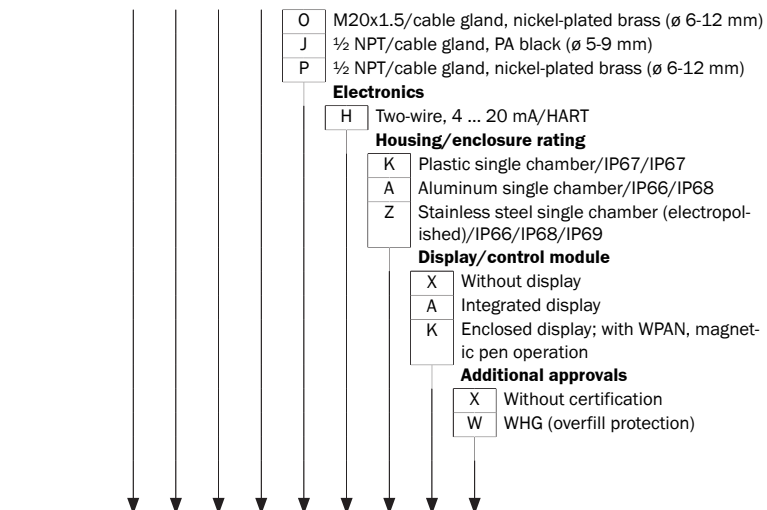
O M20x1.5/cable gland, nickel-plated brass (ø 6-12 mm)
J ½ NPT/cable gland, PA black (ø 5-9 mm)
P ½ NPT/cable gland, nickel-plated brass (ø 6-12 mm)

**Electronics**
H Two-wire, 4 … 20 mA/HART

**Housing/enclosure rating**
K Plastic single chamber/IP67/IP67
A Aluminum single chamber/IP66/IP68
Z Stainless steel single chamber (electropolished)/IP66/IP68/IP69

**Display/control module**
X Without display
A Integrated display
K Enclosed display; with WPAN, magnetic pen operation

**Additional approvals**
X Without certification
W WHG (overfill protection)